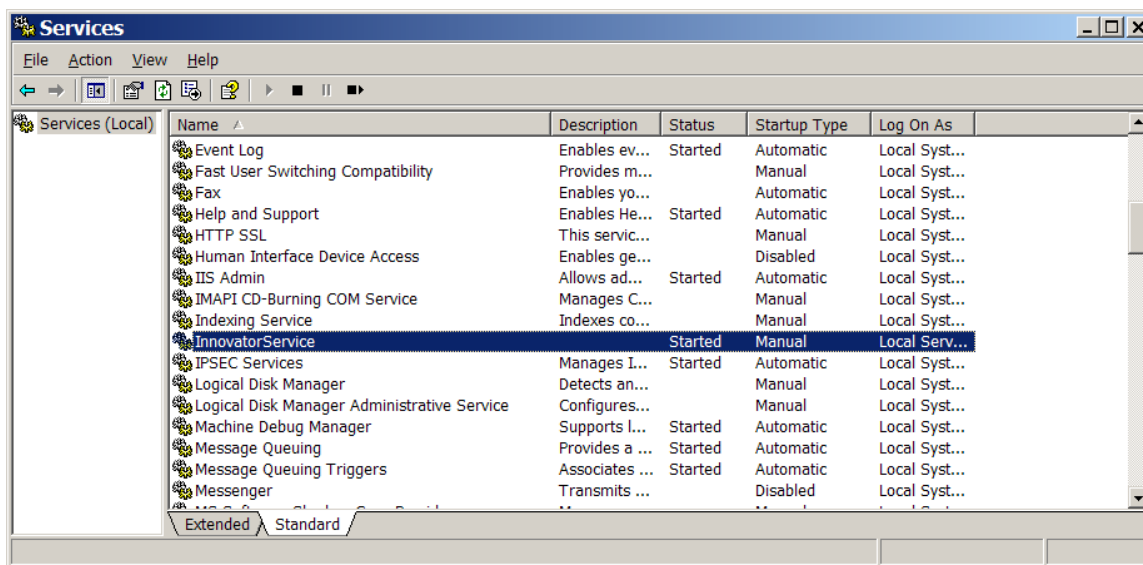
Services

File Action View Help

Services (Local)

| Name | Description | Status | Startup Type | Log On As |
|---|---|---|---|---|
| Event Log | Enables ev... | Started | Automatic | Local Syst... |
| Fast User Switching Compatibility | Provides m... | | Manual | Local Syst... |
| Fax | Enables yo... | | Automatic | Local Syst... |
| Help and Support | Enables He... | Started | Automatic | Local Syst... |
| HTTP SSL | This servic... | | Manual | Local Syst... |
| Human Interface Device Access | Enables ge... | | Disabled | Local Syst... |
| IIS Admin | Allows ad... | Started | Automatic | Local Syst... |
| IMAPI CD-Burning COM Service | Manages C... | | Manual | Local Syst... |
| Indexing Service | Indexes co... | | Manual | Local Syst... |
| InnovatorService | | Started | Manual | Local Serv... |
| IPSEC Services | Manages I... | Started | Automatic | Local Syst... |
| Logical Disk Manager | Detects an... | | Manual | Local Syst... |
| Logical Disk Manager Administrative Service | Configures... | | Manual | Local Syst... |
| Machine Debug Manager | Supports l... | Started | Automatic | Local Syst... |
| Message Queuing | Provides a ... | Started | Automatic | Local Syst... |
| Message Queuing Triggers | Associates ... | Started | Automatic | Local Syst... |
| Messenger | Transmits ... | | Disabled | Local Syst... |
| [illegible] | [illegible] | | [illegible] | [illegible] |

Extended Standard